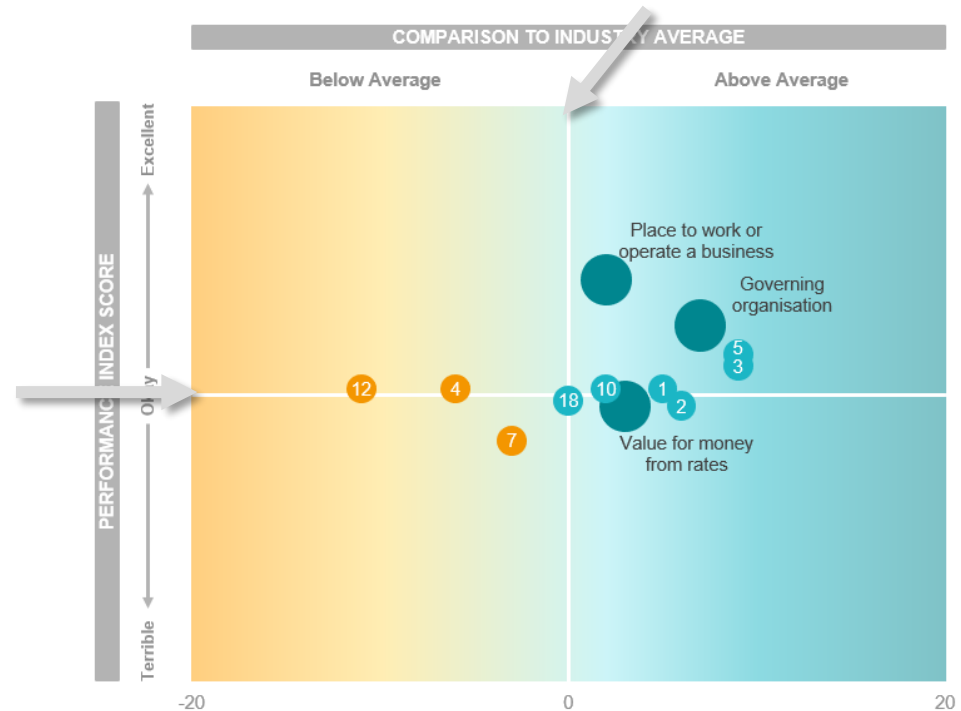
COMPARISON TO INDUS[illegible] AVERAGE

Below Average

Above Average

PERFORMANC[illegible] INDEX SCORE

Excellent

O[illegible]y

Terrible

Place to work or operate a business

Governing organisation

5

3

12

4

18

10

1

2

7

Value for money from rates

-20

0

20